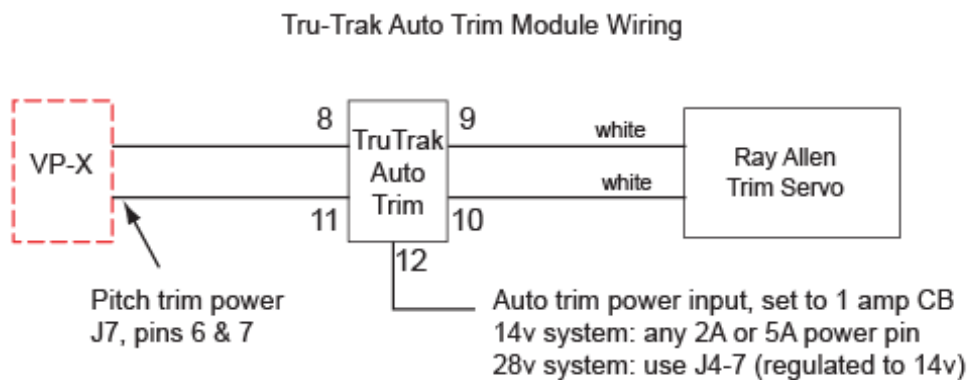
Tru-Trak Auto Trim Module Wiring

VP-X

8

TruTrak Auto Trim

9

white

Ray Allen Trim Servo

white

11

10

12

Pitch trim power
J7, pins 6 & 7

Auto trim power input, set to 1 amp CB
14v system: any 2A or 5A power pin
28v system: use J4-7 (regulated to 14v)